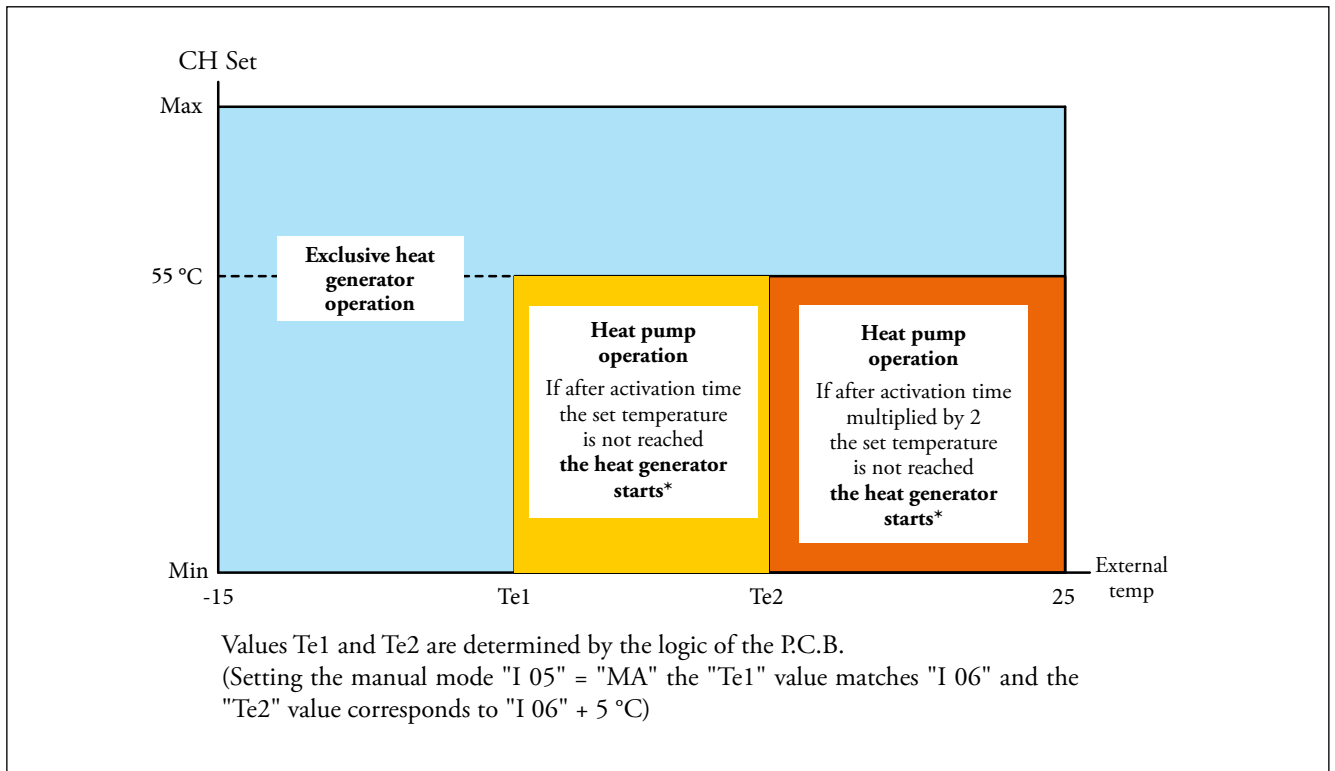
CH Set

Max

55 °C

Min

Exclusive heat generator operation

**Heat pump operation**
If after activation time the set temperature is not reached **the heat generator starts***

**Heat pump operation**
If after activation time multiplied by 2 the set temperature is not reached **the heat generator starts***

-15 Te1 Te2 25 External temp

Values Te1 and Te2 are determined by the logic of the P.C.B.
(Setting the manual mode "I 05" = "MA" the "Te1" value matches "I 06" and the "Te2" value corresponds to "I 06" + 5 °C)